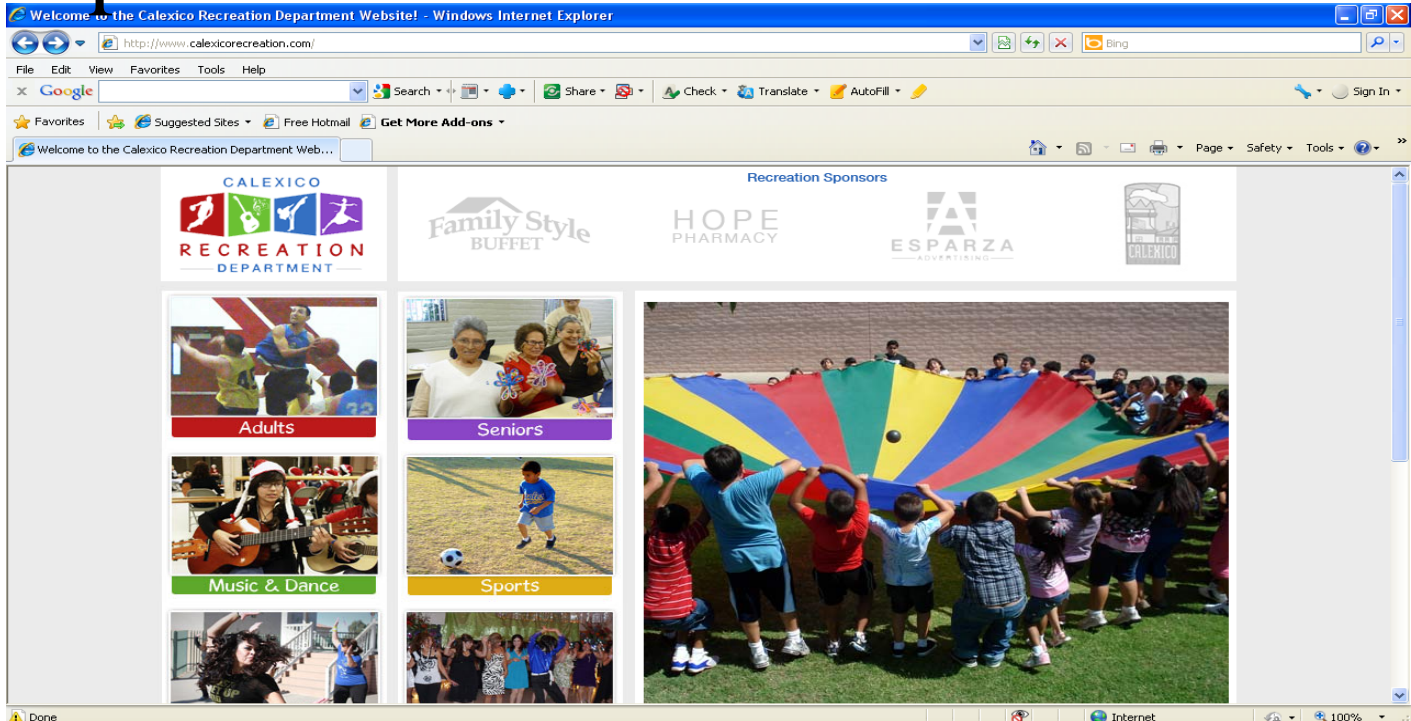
Welcome to the Calexico Recreation Department Website! - Windows Internet Explorer

http://www.calexicorecreation.com/

Bing

File Edit View Favorites Tools Help

Google

Search

Share

Check

Translate

AutoFill

Sign In

Favorites

Suggested Sites

Free Hotmail

Get More Add-ons

Welcome to the Calexico Recreation Department Web...

Page Safety Tools

CALEXICO RECREATION DEPARTMENT

Recreation Sponsors

Family Style BUFFET

HOPE PHARMACY

ESPARZA ADVERTISING

CALEXICO

Adults

Seniors

Music & Dance

Sports

Done

Internet

100%